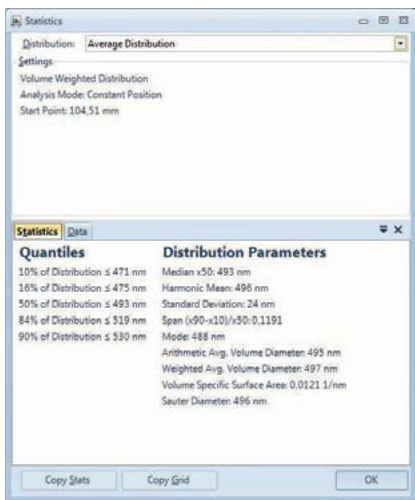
Statistics

Distribution: Average Distribution

Settings

Volume Weighted Distribution
Analysis Mode: Constant Position
Start Point: 104,51 mm

Statistics Data

Quantiles

10% of Distribution ≤ 471 nm
16% of Distribution ≤ 475 nm
50% of Distribution ≤ 493 nm
84% of Distribution ≤ 519 nm
90% of Distribution ≤ 530 nm

Distribution Parameters

Median x50: 493 nm
Harmonic Mean: 496 nm
Standard Deviation: 24 nm
Span (x90–x10)/x50: 0,1191
Mode: 488 nm
Arithmetic Avg. Volume Diameter: 495 nm
Weighted Avg. Volume Diameter: 497 nm
Volume Specific Surface Area: 0,0121 1/nm
Sauter Diameter: 496 nm

Copy Stats Copy Grid OK